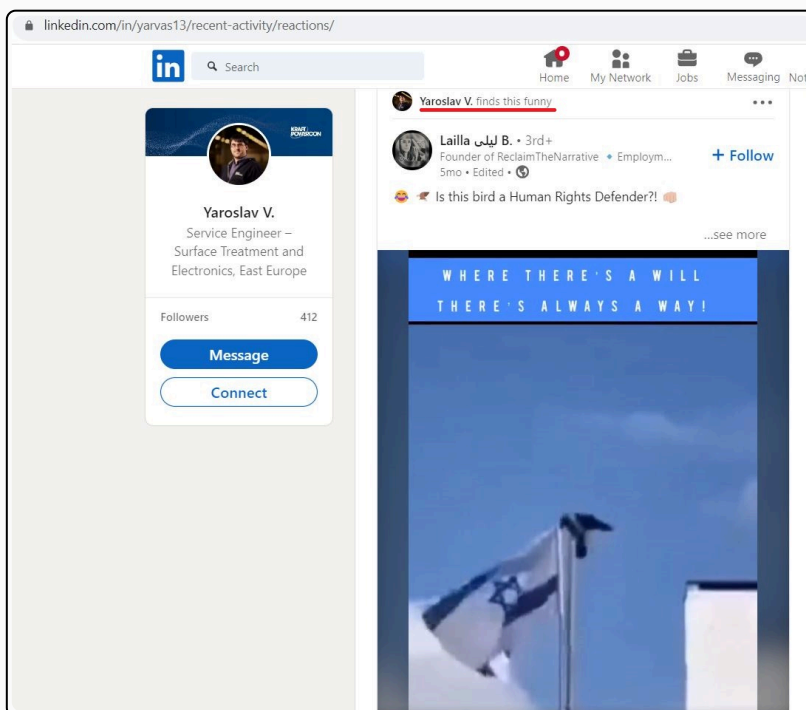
linkedin.com/in/yarvas13/recent-activity/reactions/

in Search

Home My Network Jobs Messaging Not

KRAFT POWERCON

Yaroslav V.

Service Engineer – Surface Treatment and Electronics, East Europe

Followers 412

Message

Connect

Yaroslav V. finds this funny

Lailla ليلى B. • 3rd+
Founder of ReclaimTheNarrative • Employm...
5mo • Edited •

+ Follow

Is this bird a Human Rights Defender?!

...see more

WHERE THERE'S A WILL THERE'S ALWAYS A WAY!